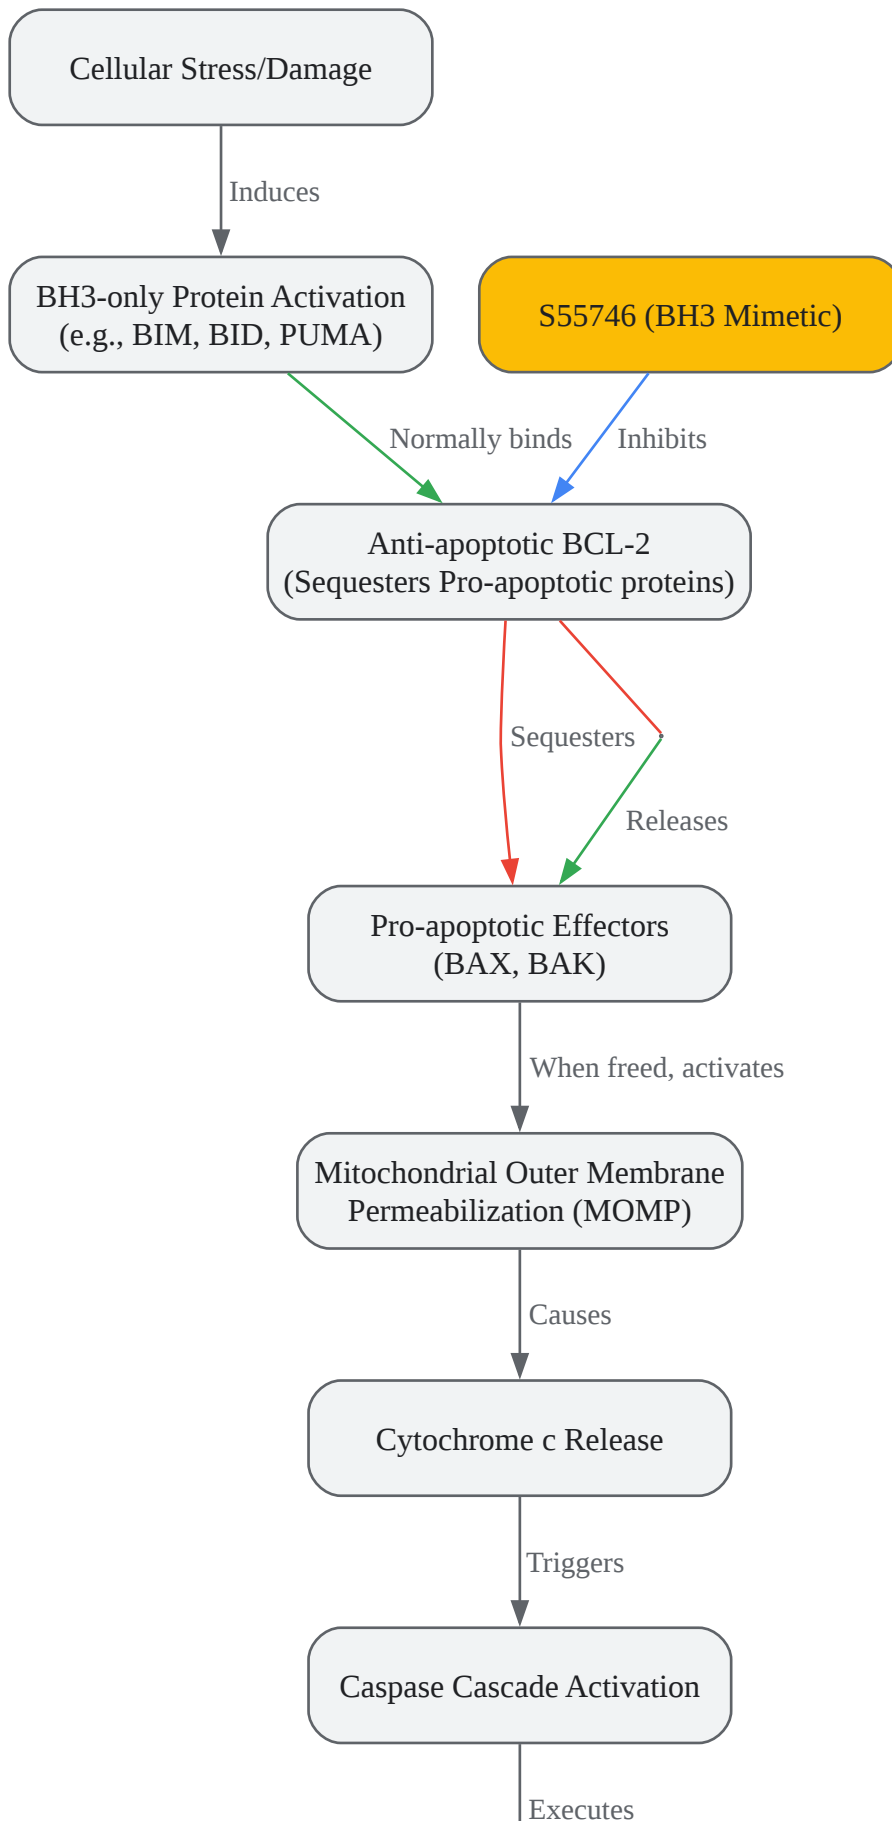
Cellular Stress/Damage

Induces

BH3-only Protein Activation
(e.g., BIM, BID, PUMA)

S55746 (BH3 Mimetic)

Normally binds

Inhibits

Anti-apoptotic BCL-2
(Sequesters Pro-apoptotic proteins)

Sequesters

Releases

Pro-apoptotic Effectors
(BAX, BAK)

When freed, activates

Mitochondrial Outer Membrane
Permeabilization (MOMP)

Causes

Cytochrome c Release

Triggers

Caspase Cascade Activation

Executes